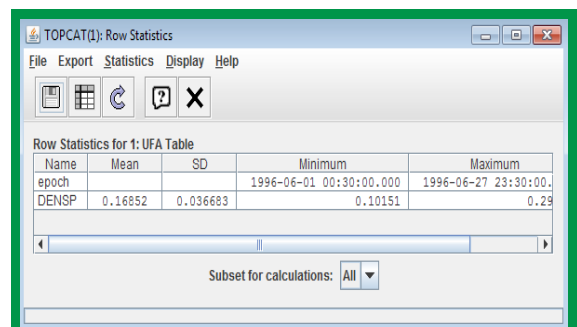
TOPCAT(1): Row Statistics

File Export Statistics Display Help

Row Statistics for 1: UFA Table

| Name | Mean | SD | Minimum | Maximum |
|---|---|---|---|---|
| epoch | | | 1996-06-01 00:30:00.000 | 1996-06-27 23:30:00. |
| DENSP | 0.16852 | 0.036683 | 0.10151 | 0.29 |

Subset for calculations: All